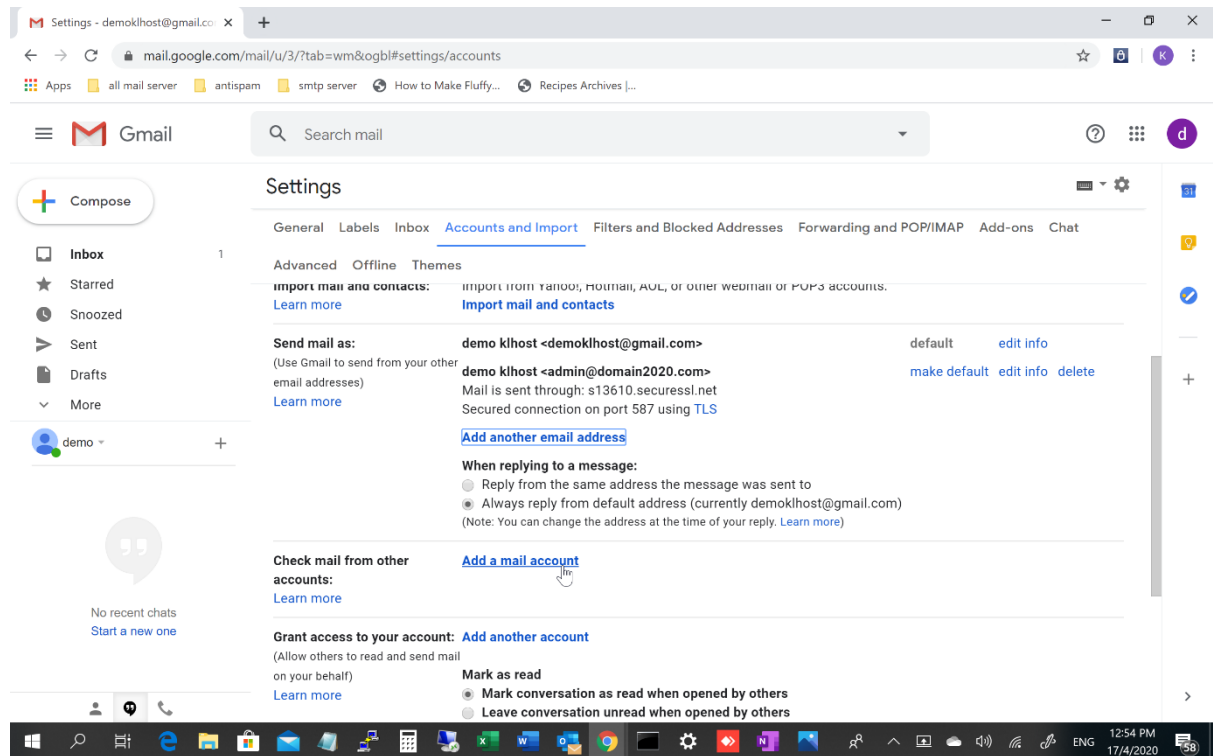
Settings - demoklhost@gmail.co ×

mail.google.com/mail/u/3/?tab=wm&ogbl#settings/accounts

Apps all mail server antispam smtp server How to Make Fluffy... Recipes Archives |...

Gmail

Search mail

Compose

Inbox 1
Starred
Snoozed
Sent
Drafts
More

demo

No recent chats
Start a new one

Settings

General Labels Inbox Accounts and Import Filters and Blocked Addresses Forwarding and POP/IMAP Add-ons Chat

Advanced Offline Themes

Import mail and contacts: Import from Yahoo!, Hotmail, AOL, or other webmail or POP3 accounts.
Learn more
Import mail and contacts

Send mail as:
(Use Gmail to send from your other email addresses)
Learn more

demo klhost <demoklhost@gmail.com> default edit info

demo klhost <admin@domain2020.com> make default edit info delete
Mail is sent through: s13610.securessl.net
Secured connection on port 587 using TLS

Add another email address

When replying to a message:
Reply from the same address the message was sent to
Always reply from default address (currently demoklhost@gmail.com)
(Note: You can change the address at the time of your reply. Learn more)

Check mail from other accounts:
Learn more

Add a mail account

Grant access to your account:
(Allow others to read and send mail on your behalf)
Learn more

Add another account

Mark as read
Mark conversation as read when opened by others
Leave conversation unread when opened by others

ENG 12:54 PM 17/4/2020 58